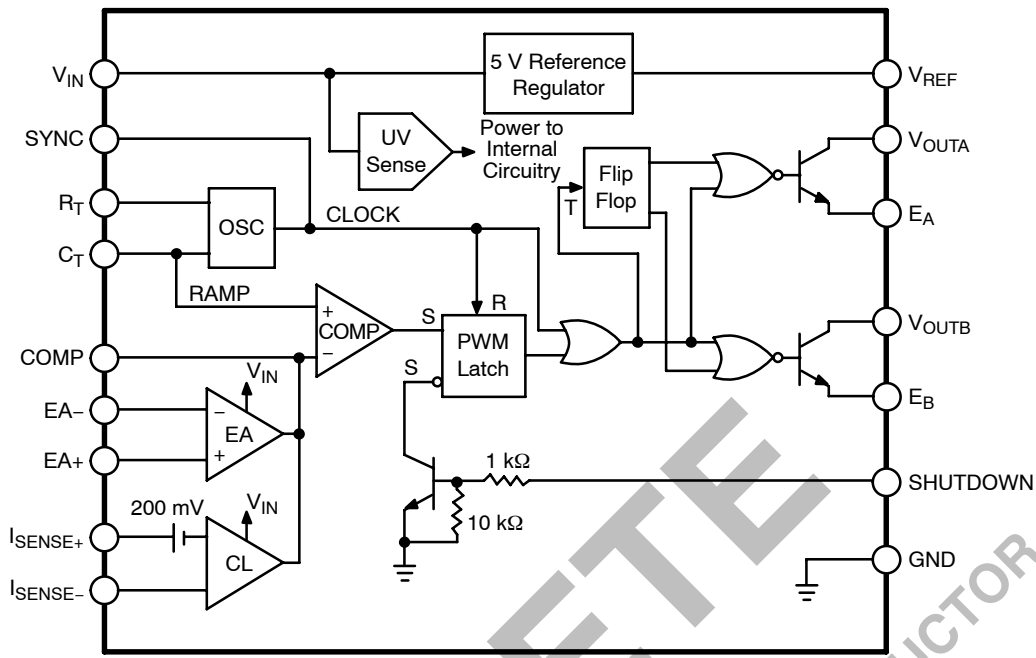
$V_{IN}$

5 V Reference Regulator

$V_{REF}$

SYNC

UV Sense

Power to Internal Circuitry

$V_{OUTA}$

Flip Flop

T

$R_T$

OSC

CLOCK

$E_A$

$C_T$

RAMP

+ COMP −

S

R

PWM Latch

$V_{OUTB}$

COMP

S

$V_{IN}$

EA−

−

EA

+

$E_B$

EA+

1 kΩ

SHUTDOWN

200 mV

$V_{IN}$

10 kΩ

$I_{SENSE+}$

CL

GND

$I_{SENSE-}$

ETE

CTOR